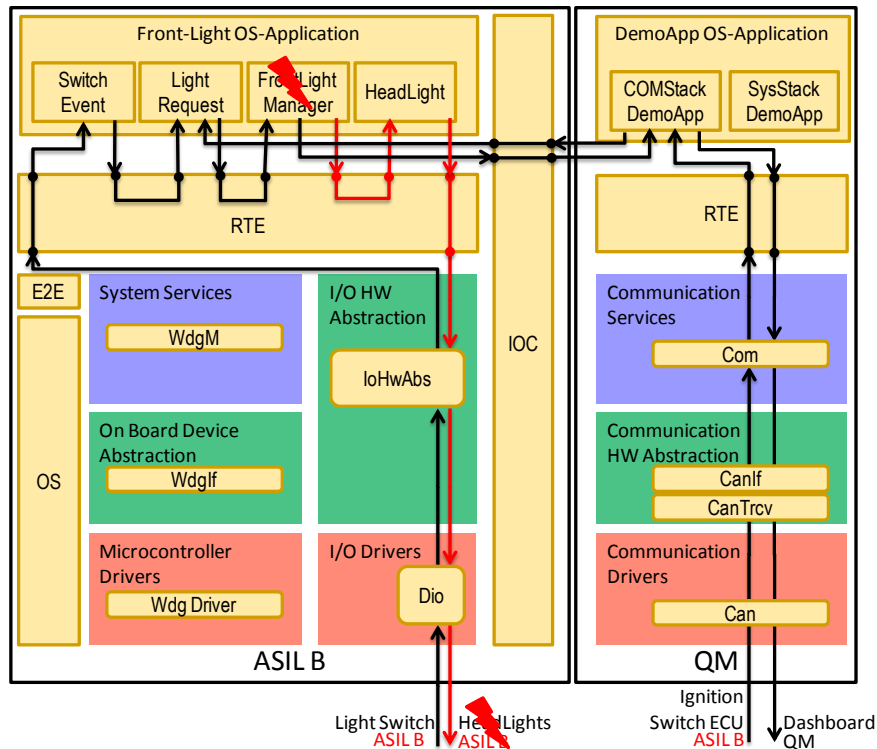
Front-Light OS-Application

Switch Event

Light Request

FrontLight Manager

HeadLight

DemoApp OS-Application

COMStack DemoApp

SysStack DemoApp

RTE

RTE

E2E

System Services

WdgM

I/O HW Abstraction

IoHwAbs

IOC

Communication Services

Com

OS

On Board Device Abstraction

WdgIf

Communication HW Abstraction

CanIf

CanTrcv

Microcontroller Drivers

Wdg Driver

I/O Drivers

Dio

Communication Drivers

Can

ASIL B

QM

Light Switch
ASIL B

HeadLights
ASIL B

Ignition Switch ECU
ASIL B

Dashboard
QM